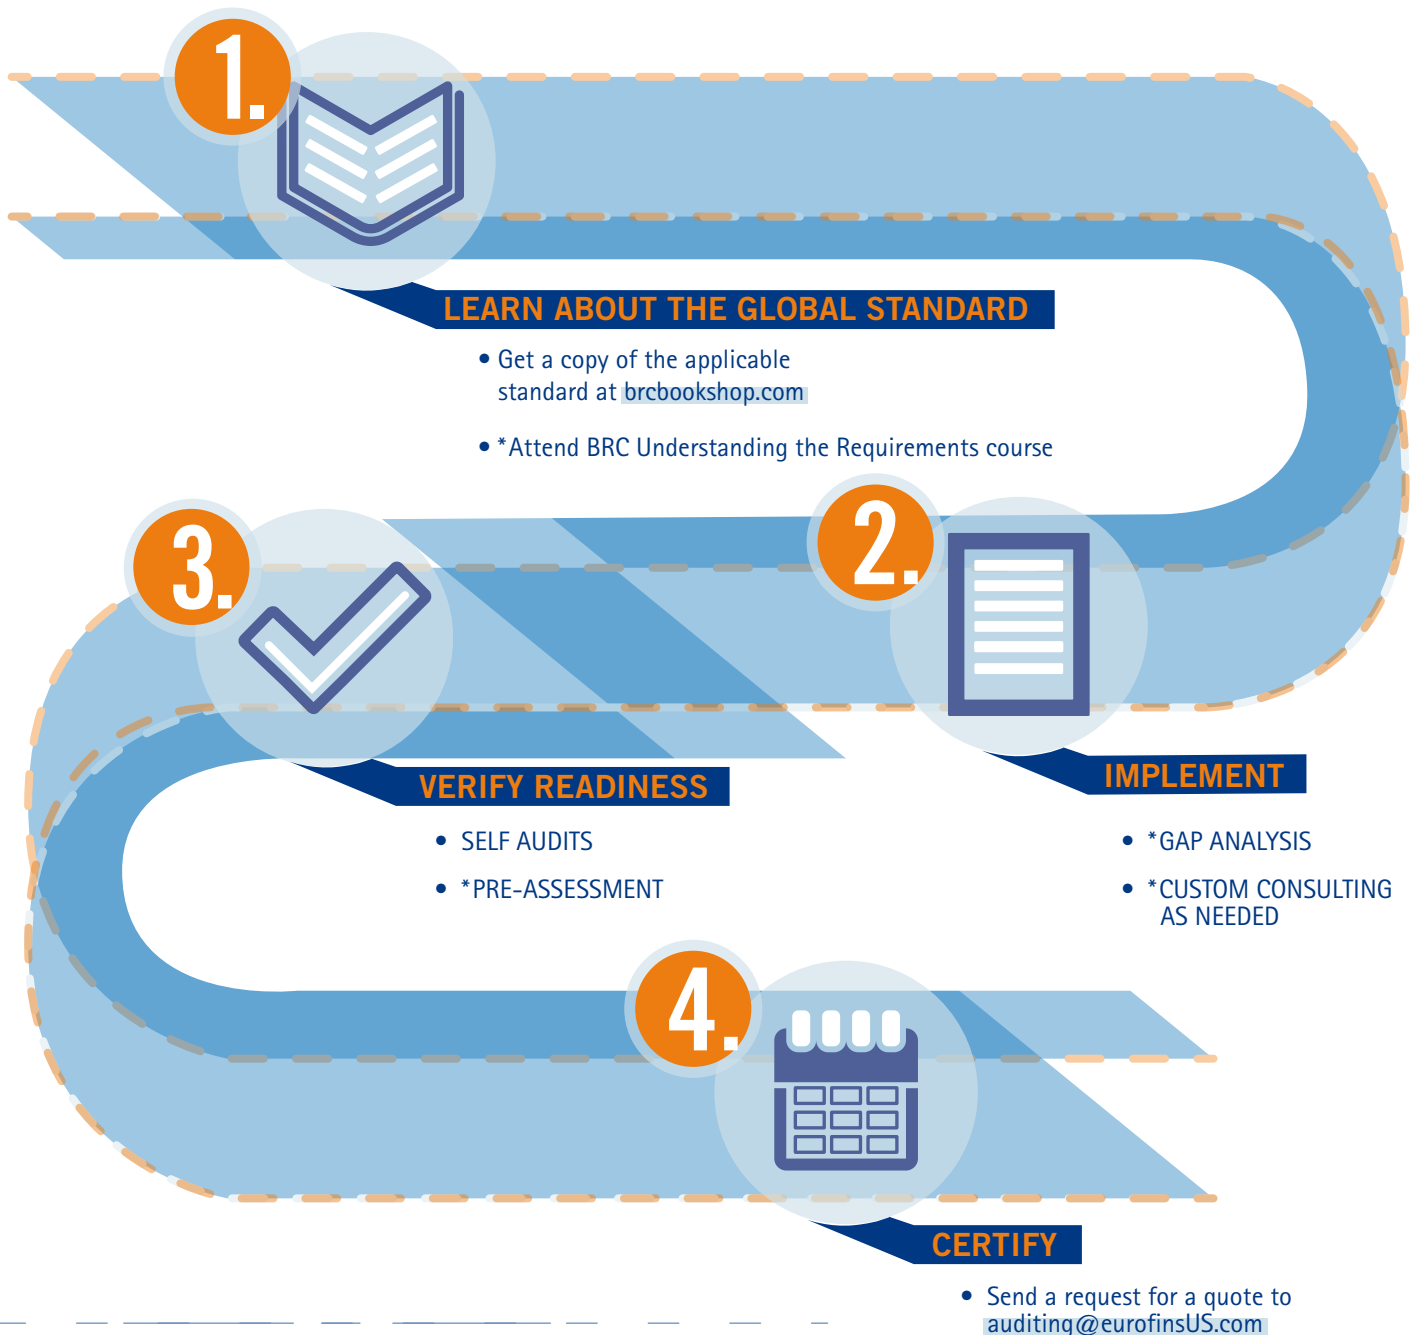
1.

LEARN ABOUT THE GLOBAL STANDARD

• Get a copy of the applicable standard at brcbookshop.com

• *Attend BRC Understanding the Requirements course

2.

IMPLEMENT

• *GAP ANALYSIS

• *CUSTOM CONSULTING AS NEEDED

3.

VERIFY READINESS

• SELF AUDITS

• *PRE-ASSESSMENT

4.

CERTIFY

• Send a request for a quote to auditing@eurofinsUS.com